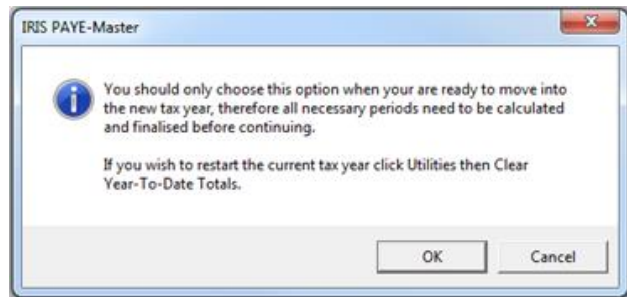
IRIS PAYE-Master

You should only choose this option when your are ready to move into the new tax year, therefore all necessary periods need to be calculated and finalised before continuing.

If you wish to restart the current tax year click Utilities then Clear Year-To-Date Totals.

OK

Cancel